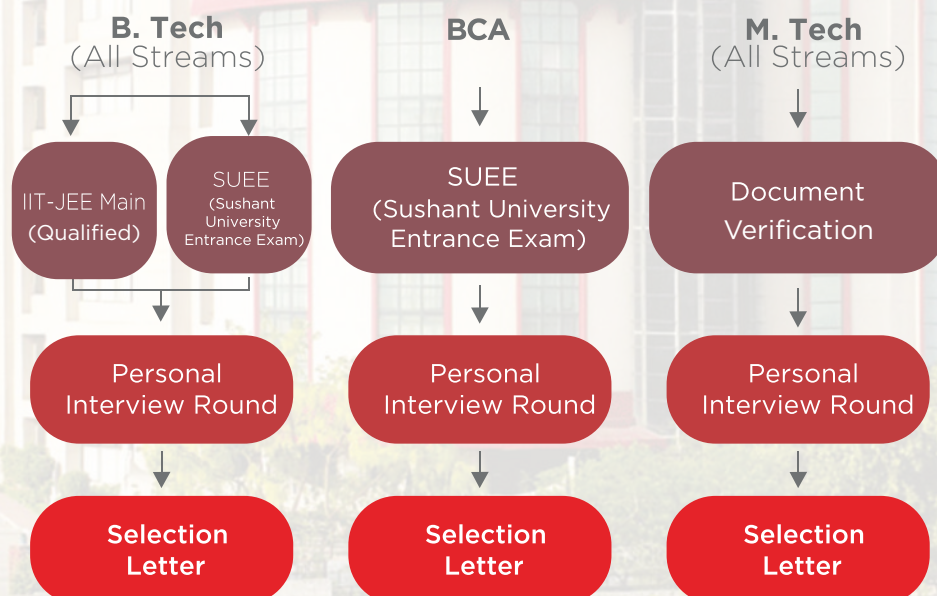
B. Tech
(All Streams)

IIT-JEE Main
(Qualified)

SUEE
(Sushant University Entrance Exam)

Personal Interview Round

Selection Letter

BCA

SUEE
(Sushant University Entrance Exam)

Personal Interview Round

Selection Letter

M. Tech
(All Streams)

Document Verification

Personal Interview Round

Selection Letter